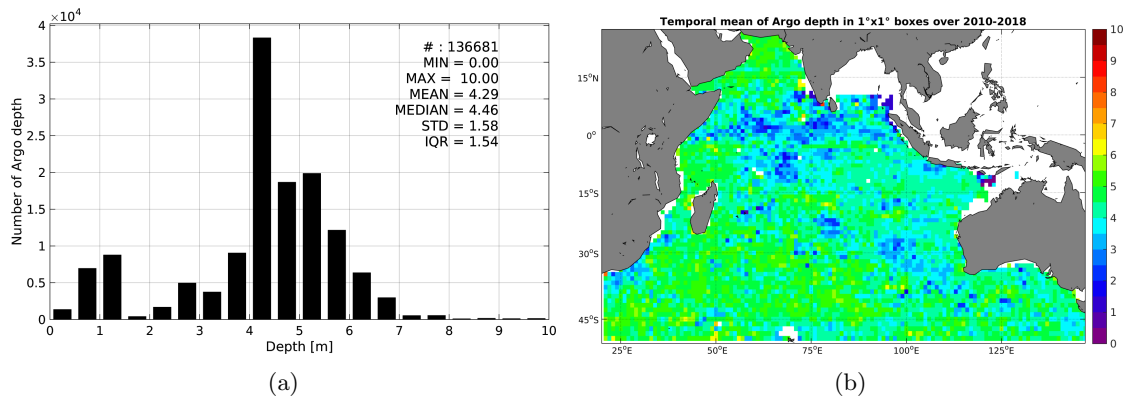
$\times10^4$
4
3.5
3
2.5
2
1.5
1
0.5
0
Number of Argo depth
# : 136681
MIN = 0.00
MAX = 10.00
MEAN = 4.29
MEDIAN = 4.46
STD = 1.58
IQR = 1.54
0 1 2 3 4 5 6 7 8 9 10
Depth [m]

(a)

Temporal mean of Argo depth in 1°x1° boxes over 2010-2018

15°N
0°
15°S
30°S
45°S
25°E 50°E 75°E 100°E 125°E

10
9
8
7
6
5
4
3
2
1
0

(b)